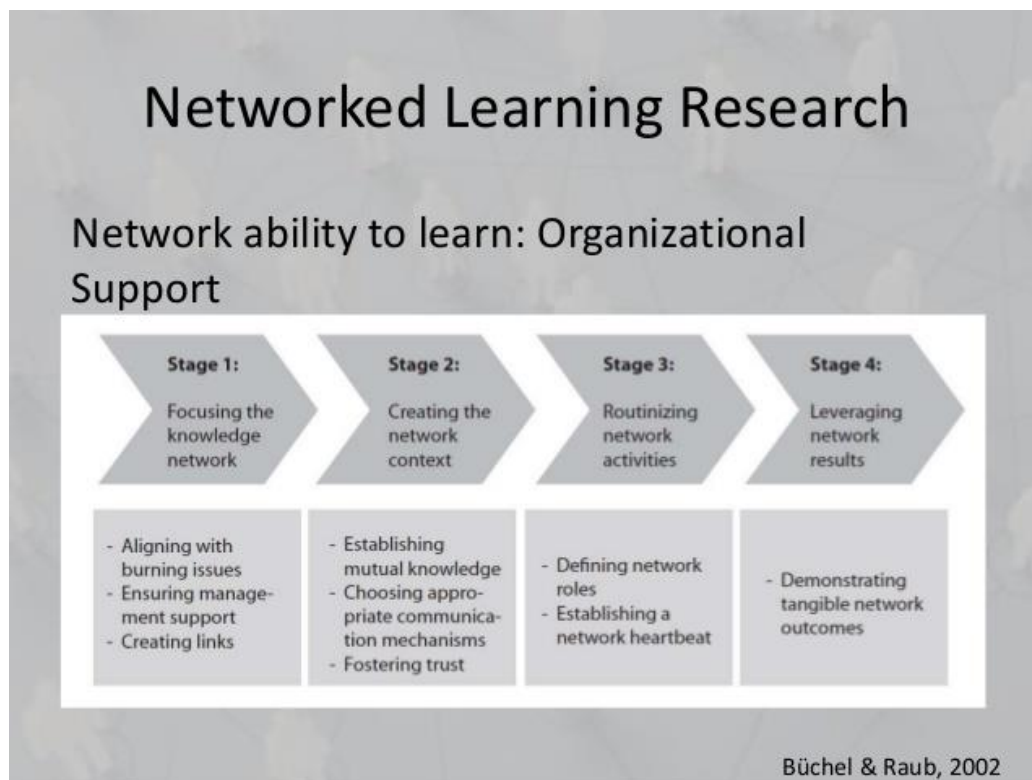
Networked Learning Research

Network ability to learn: Organizational Support

Stage 1:
Focusing the knowledge network

Stage 2:
Creating the network context

Stage 3:
Routinizing network activities

Stage 4:
Leveraging network results

- Aligning with burning issues
- Ensuring management support
- Creating links

- Establishing mutual knowledge
- Choosing appropriate communication mechanisms
- Fostering trust

- Defining network roles
- Establishing a network heartbeat

- Demonstrating tangible network outcomes

Büchel & Raub, 2002